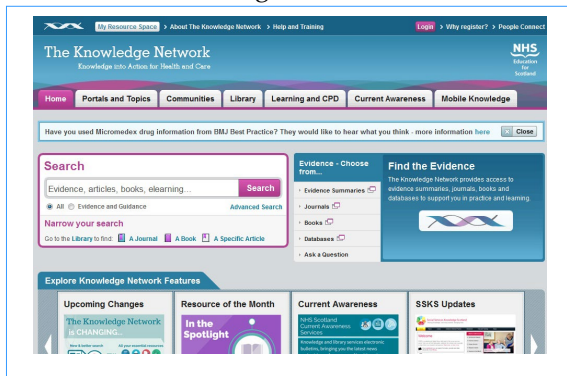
My Resource Space > About The Knowledge Network > Help and Training

Login > Why register? > People Connect

The Knowledge Network
Knowledge into Action for Health and Care

NHS Education for Scotland

Home | Portals and Topics | Communities | Library | Learning and CPD | Current Awareness | Mobile Knowledge

Have you used Micromedex drug information from BMJ Best Practice? They would like to hear what you think - more information here

Close

Search

Evidence, articles, books, elearning...

Search

All Evidence and Guidance

Advanced Search

Narrow your search

Go to the Library to find: A Journal A Book A Specific Article

Evidence - Choose from...

Evidence Summaries
Journals
Books
Databases
Ask a Question

Find the Evidence

The Knowledge Network provides access to evidence summaries, journals, books and databases to support you in practice and learning.

Explore Knowledge Network Features

Upcoming Changes

The Knowledge Network is CHANGING...

Resource of the Month

In the Spotlight

Current Awareness

NHS Scotland Current Awareness Services

Knowledge and library services electronic bulletins, bringing you the latest news

SSKS Updates